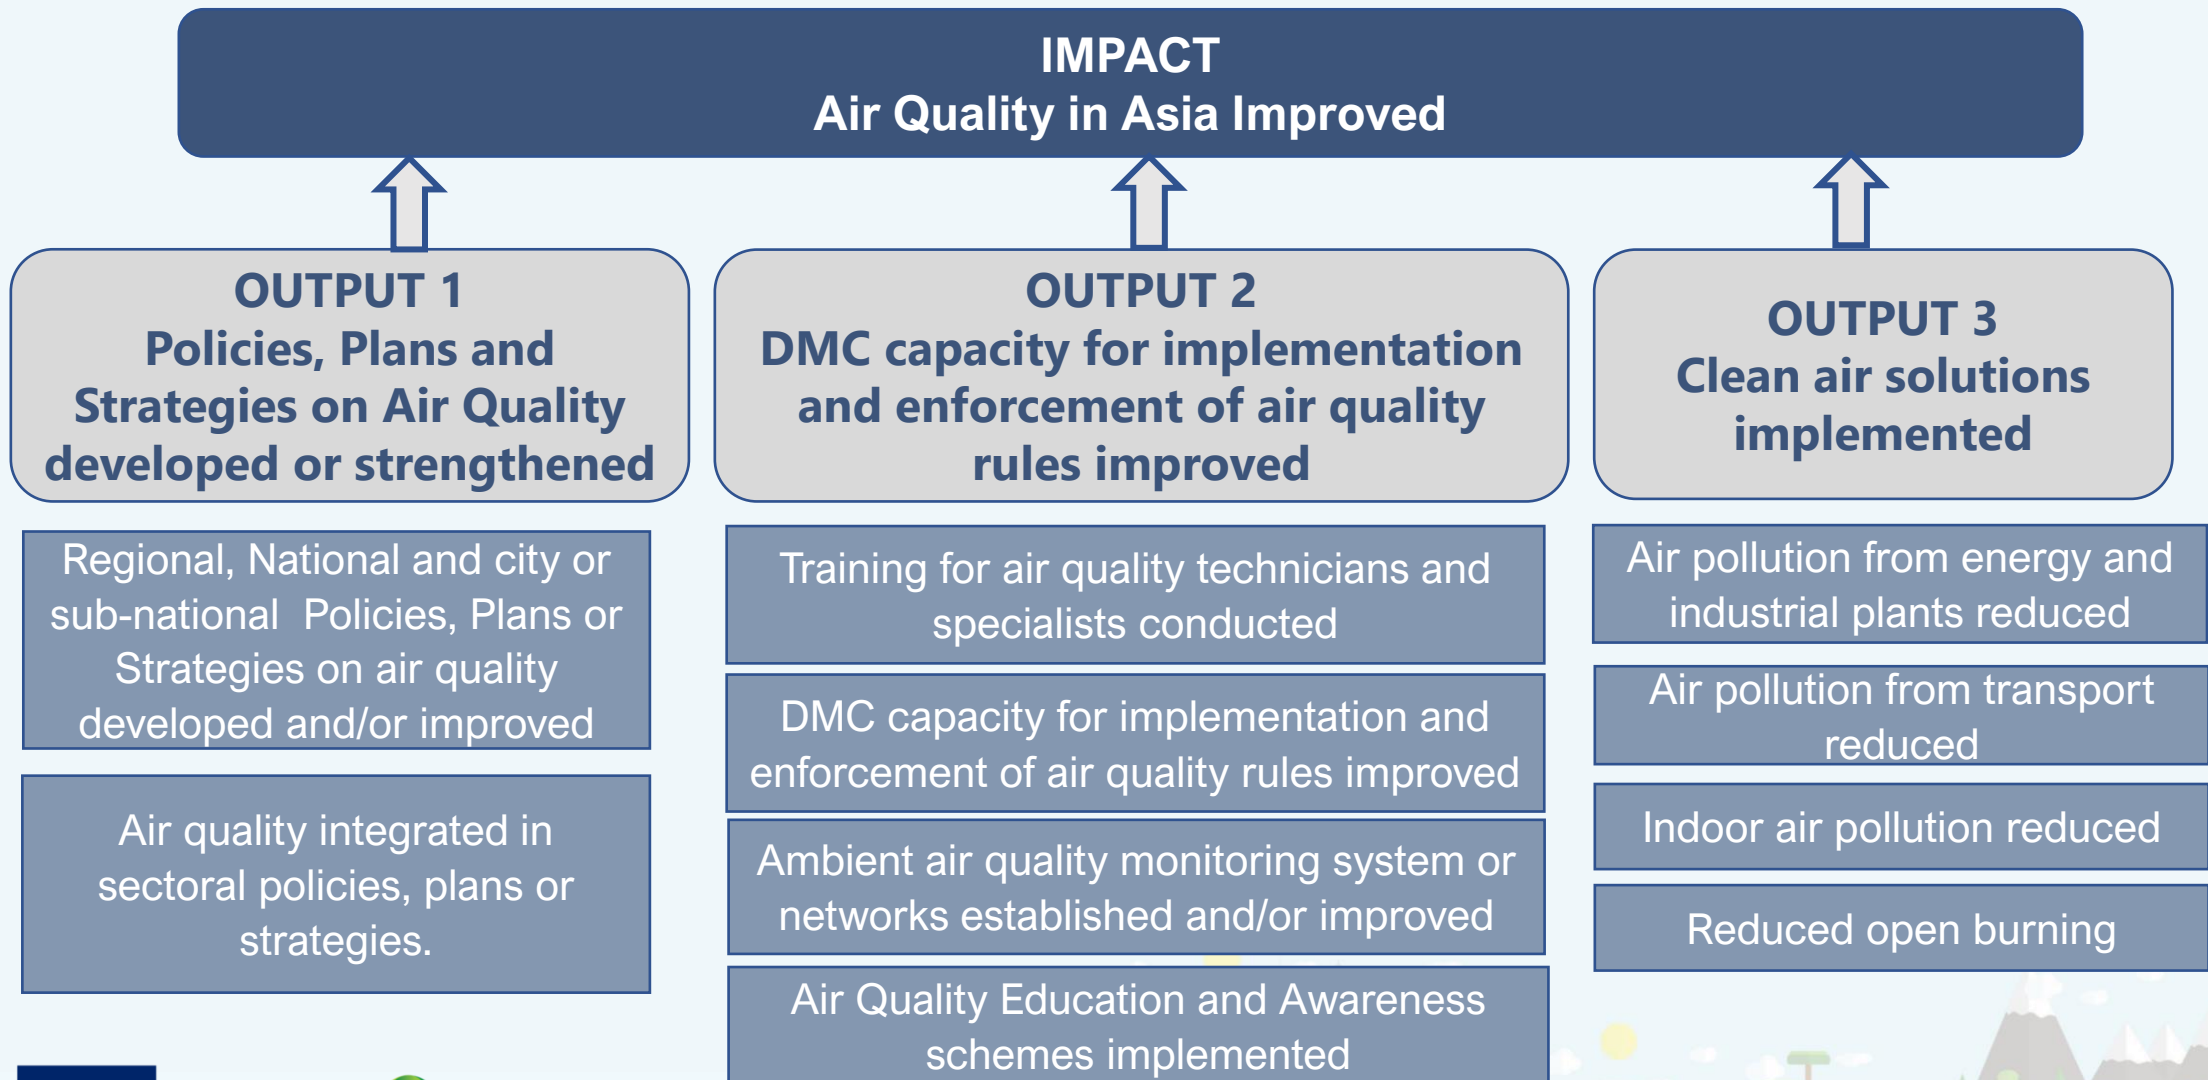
IMPACT
Air Quality in Asia Improved

OUTPUT 1
Policies, Plans and Strategies on Air Quality developed or strengthened

Regional, National and city or sub-national Policies, Plans or Strategies on air quality developed and/or improved

Air quality integrated in sectoral policies, plans or strategies.

OUTPUT 2
DMC capacity for implementation and enforcement of air quality rules improved

Training for air quality technicians and specialists conducted

DMC capacity for implementation and enforcement of air quality rules improved

Ambient air quality monitoring system or networks established and/or improved

Air Quality Education and Awareness schemes implemented

OUTPUT 3
Clean air solutions implemented

Air pollution from energy and industrial plants reduced

Air pollution from transport reduced

Indoor air pollution reduced

Reduced open burning